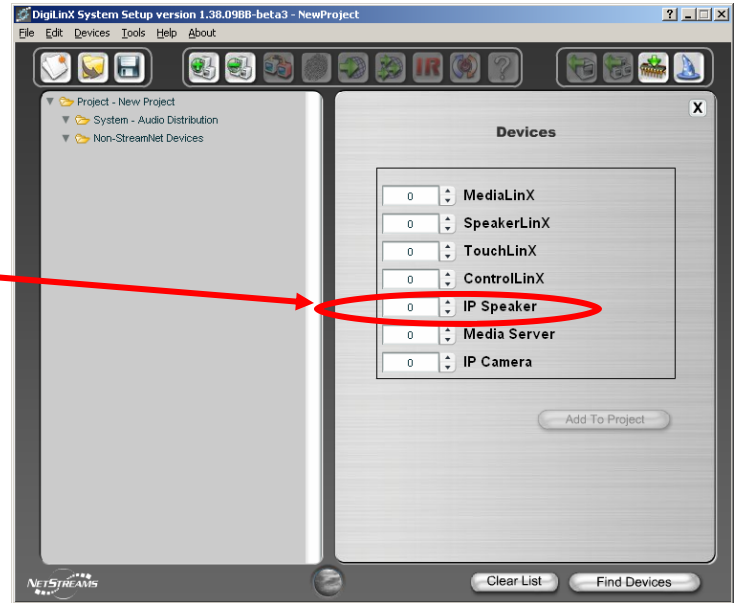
DigiLinX System Setup version 1.38.09BB-beta3 - NewProject

File Edit Devices Tools Help About

IR

Project - New Project
System - Audio Distribution
Non-StreamNet Devices

X

Devices

| | |
|---|---|
| 0 | MediaLinX |
| 0 | SpeakerLinX |
| 0 | TouchLinX |
| 0 | ControlLinX |
| 0 | IP Speaker |
| 0 | Media Server |
| 0 | IP Camera |

Add To Project

NETSTREAMS

Clear List

Find Devices